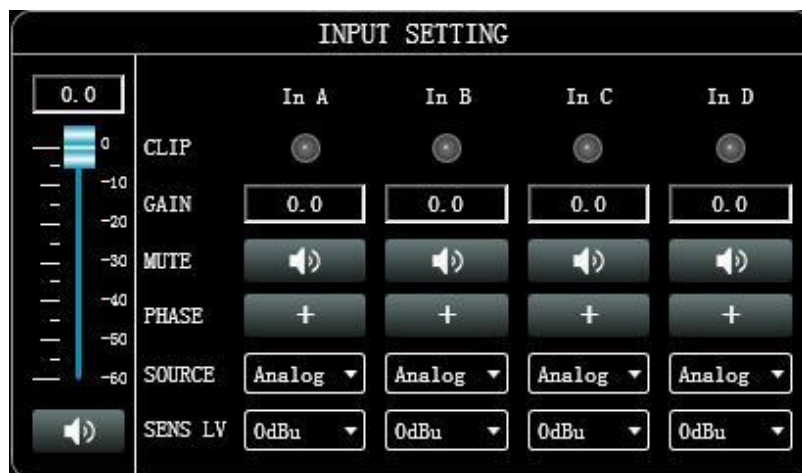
INPUT SETTING

0.0

0
-10
-20
-30
-40
-50
-60

| | In A | In B | In C | In D |
|---|---|---|---|---|
| CLIP | | | | |
| GAIN | 0.0 | 0.0 | 0.0 | 0.0 |
| MUTE | | | | |
| PHASE | + | + | + | + |
| SOURCE | Analog | Analog | Analog | Analog |
| SENS LV | 0dBu | 0dBu | 0dBu | 0dBu |